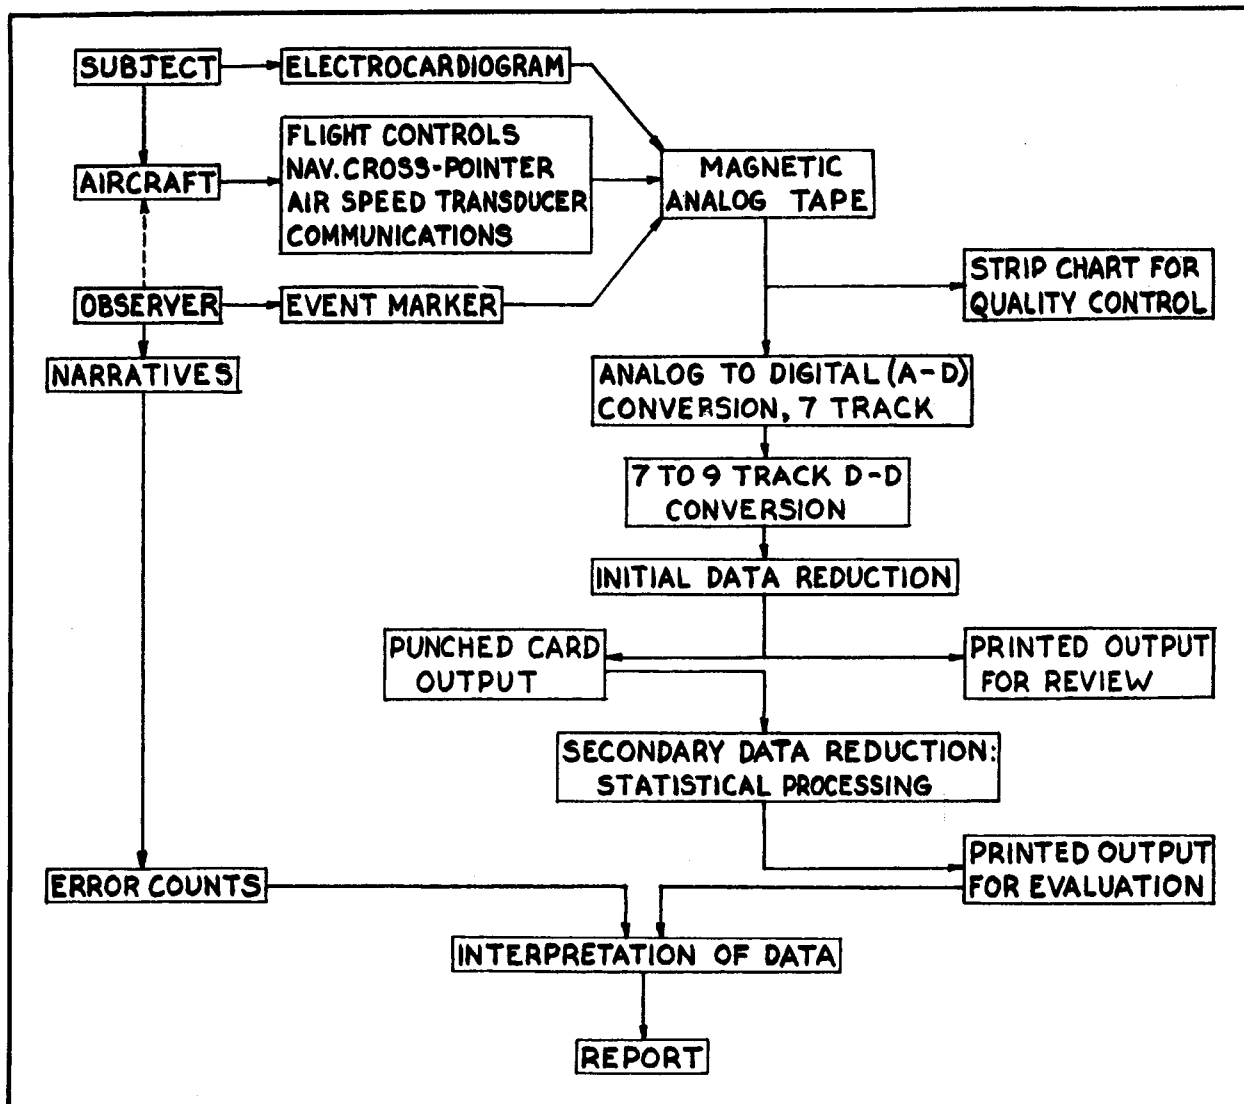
SUBJECT

ELECTROCARDIOGRAM

AIRCRAFT

FLIGHT CONTROLS
NAV. CROSS-POINTER
AIR SPEED TRANSDUCER
COMMUNICATIONS

MAGNETIC ANALOG TAPE

OBSERVER

EVENT MARKER

STRIP CHART FOR QUALITY CONTROL

NARRATIVES

ANALOG TO DIGITAL (A-D) CONVERSION, 7 TRACK

7 TO 9 TRACK D-D CONVERSION

INITIAL DATA REDUCTION

PUNCHED CARD OUTPUT

PRINTED OUTPUT FOR REVIEW

SECONDARY DATA REDUCTION: STATISTICAL PROCESSING

ERROR COUNTS

PRINTED OUTPUT FOR EVALUATION

INTERPRETATION OF DATA

REPORT